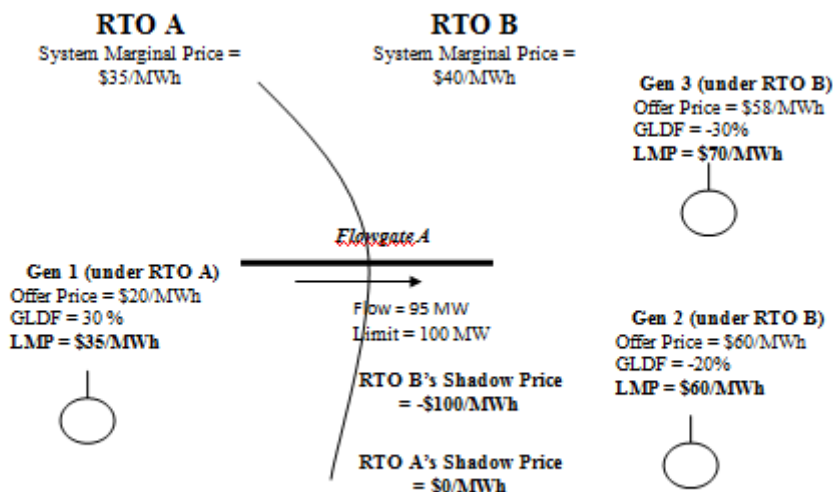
RTO A
System Marginal Price = $35/MWh

RTO B
System Marginal Price = $40/MWh

Gen 3 (under RTO B)
Offer Price = \$58/MWh
GLDF = -30%
LMP = \$70/MWh

Flowgate A

Gen 1 (under RTO A)
Offer Price = \$20/MWh
GLDF = 30 %
LMP = \$35/MWh

Flow = 95 MW
Limit = 100 MW

Gen 2 (under RTO B)
Offer Price = \$60/MWh
GLDF = -20%
LMP = \$60/MWh

RTO B's Shadow Price = -\$100/MWh

RTO A's Shadow Price = \$0/MWh